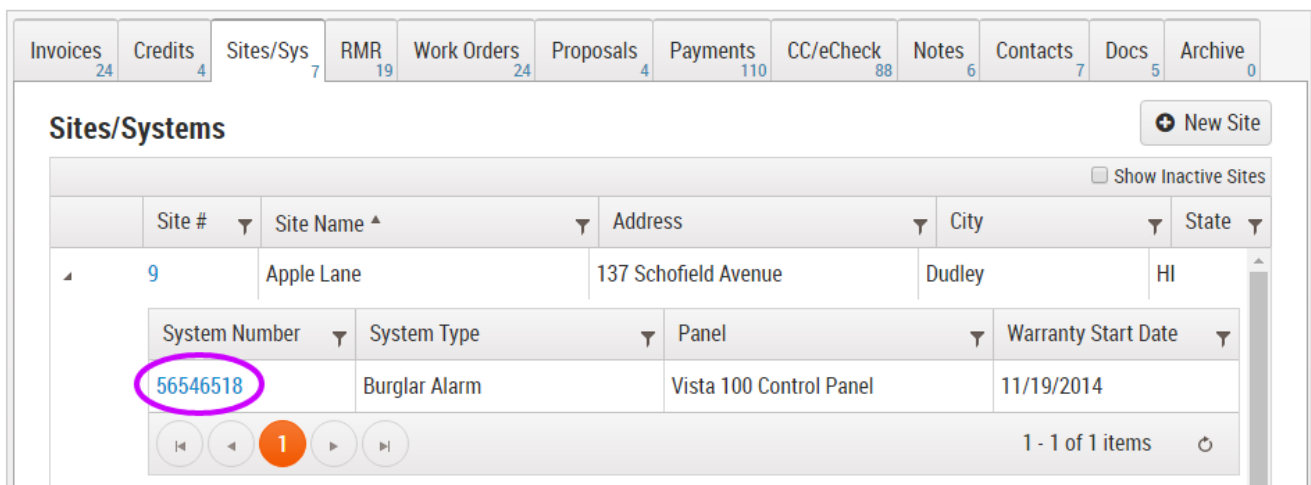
Invoices 24 | Credits 4 | Sites/Sys 7 | RMR 19 | Work Orders 24 | Proposals 4 | Payments 110 | CC/eCheck 88 | Notes 6 | Contacts 7 | Docs 5 | Archive 0

Sites/Systems

New Site

Show Inactive Sites

| | Site # | Site Name ▲ | Address | City | State |
|---|---|---|---|---|---|
| | 9 | Apple Lane | 137 Schofield Avenue | Dudley | HI |

| System Number | System Type | Panel | Warranty Start Date |
|---|---|---|---|
| 56546518 | Burglar Alarm | Vista 100 Control Panel | 11/19/2014 |

1

1 - 1 of 1 items